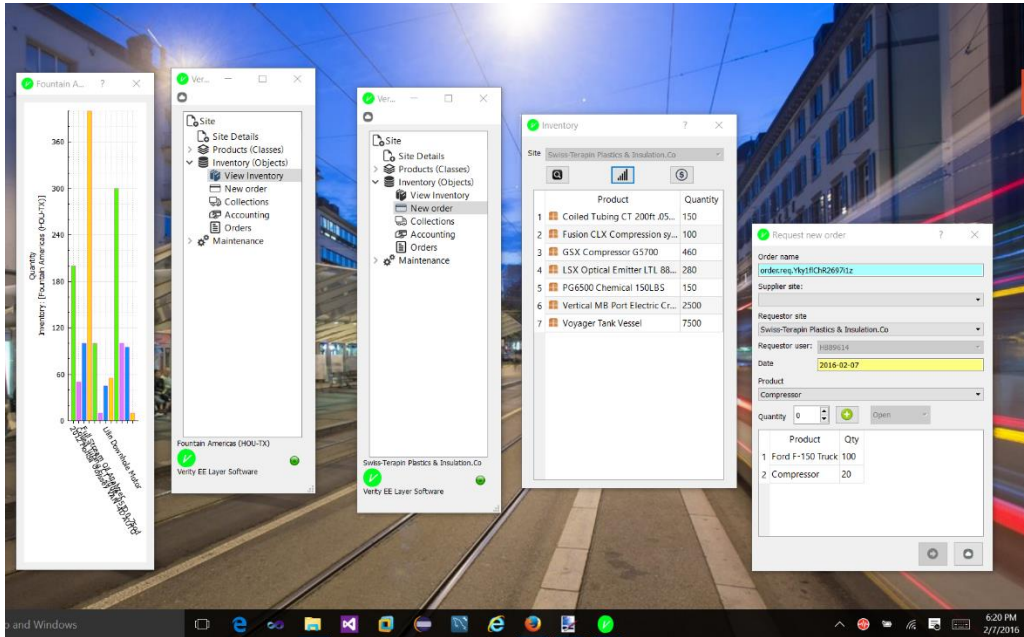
Fountain A... ?

360
300
240
180
120
60
0

Quantity
Inventory : [Fountain Americas (HOU-TX)]

Lite Downhole Motor

Ver... — □ ×

Site
Site Details
Products (Classes)
Inventory (Objects)
View Inventory
New order
Collections
Accounting
Orders
Maintenance

Fountain Americas (HOU-TX)
Verity EE Layer Software

Ver... — □ ×

Site
Site Details
Products (Classes)
Inventory (Objects)
View Inventory
New order
Collections
Accounting
Orders
Maintenance

Swiss-Terapin Plastics & Insulation.Co
Verity EE Layer Software

Inventory ? ×

Site Swiss-Terapin Plastics & Insulation.Co

| | Product | Quantity |
|---|---|---|
| 1 | Coiled Tubing CT 200ft .05... | 150 |
| 2 | Fusion CLX Compression sy... | 100 |
| 3 | GSX Compressor G5700 | 460 |
| 4 | LSX Optical Emitter LTL 88... | 280 |
| 5 | PG6500 Chemical 150LBS | 150 |
| 6 | Vertical MB Port Electric Cr... | 2500 |
| 7 | Voyager Tank Vessel | 7500 |

Request new order ? ×

Order name
order.req.Yky1fIChR2697i1z
Supplier site:
Requestor site
Swiss-Terapin Plastics & Insulation.Co
Requestor user: H889614
Date 2016-02-07
Product
Compressor
Quantity 0 Open

| | Product | Qty |
|---|---|---|
| 1 | Ford F-150 Truck | 100 |
| 2 | Compressor | 20 |

p and Windows
6:20 PM
2/7/2016